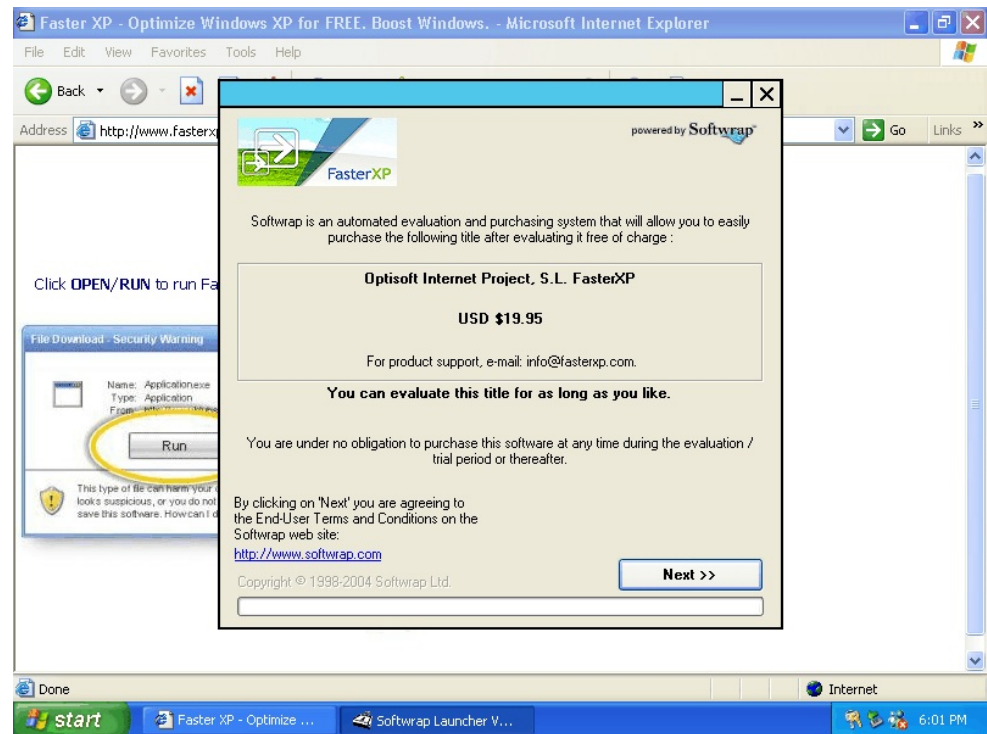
Faster XP - Optimize Windows XP for FREE. Boost Windows. - Microsoft Internet Explorer

File Edit View Favorites Tools Help

Back

Address http://www.fasterx

Go Links

Click OPEN/RUN to run Fa

File Download - Security Warning

Name: Application.exe
Type: Application
From: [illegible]

Run

This type of file can harm your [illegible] looks suspicious, or you do not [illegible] save this software. How can I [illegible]

FasterXP

powered by Softwrap

Softwrap is an automated evaluation and purchasing system that will allow you to easily purchase the following title after evaluating it free of charge :

Optisoft Internet Project, S.L. FasterXP

USD $19.95

For product support, e-mail: info@fasterxp.com.

You can evaluate this title for as long as you like.

You are under no obligation to purchase this software at any time during the evaluation / trial period or thereafter.

By clicking on 'Next' you are agreeing to the End-User Terms and Conditions on the Softwrap web site:
http://www.softwrap.com

Copyright © 1998-2004 Softwrap Ltd.

Next >>

Done

Internet

start

Faster XP - Optimize ...

Softwrap Launcher V...

6:01 PM